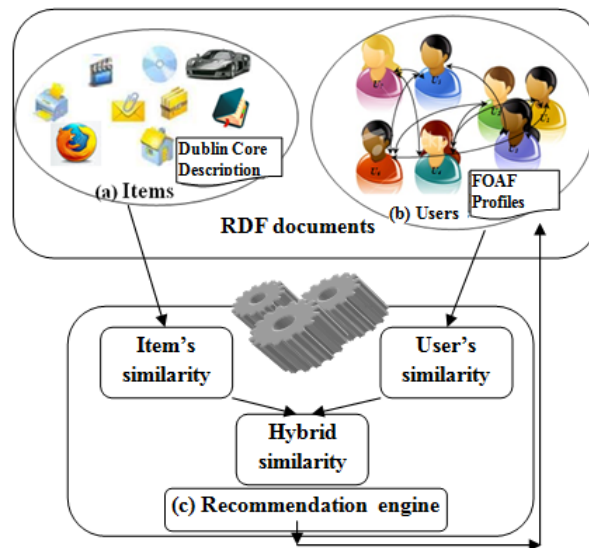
Dublin Core Description

(a) Items

$U_1$ $U_2$ $U_3$ $U_4$ $U_5$ $U_6$ $U_7$ $U_8$

FOAF Profiles

(b) Users

RDF documents

Item's similarity

User's similarity

Hybrid similarity

(c) Recommendation engine